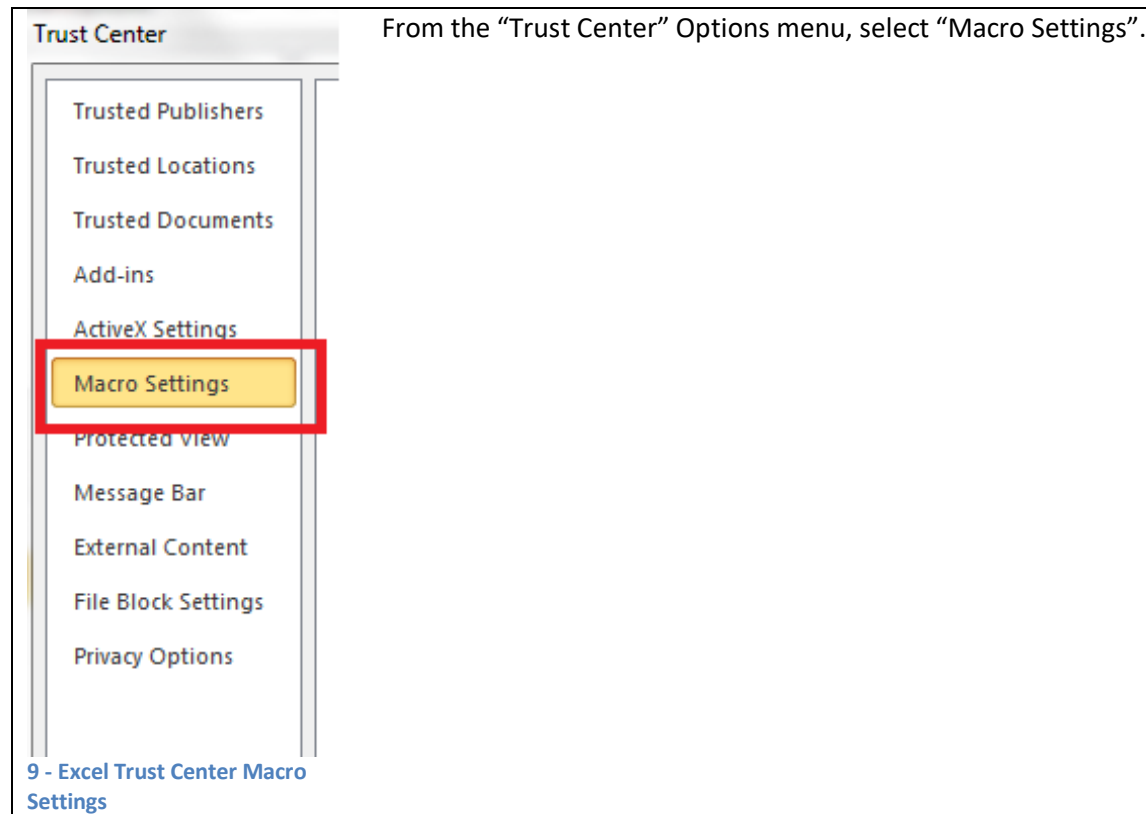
Trust Center

Trusted Publishers

Trusted Locations

Trusted Documents

Add-ins

ActiveX Settings

Macro Settings

Protected View

Message Bar

External Content

File Block Settings

Privacy Options

9 - Excel Trust Center Macro Settings

From the “Trust Center” Options menu, select “Macro Settings”.